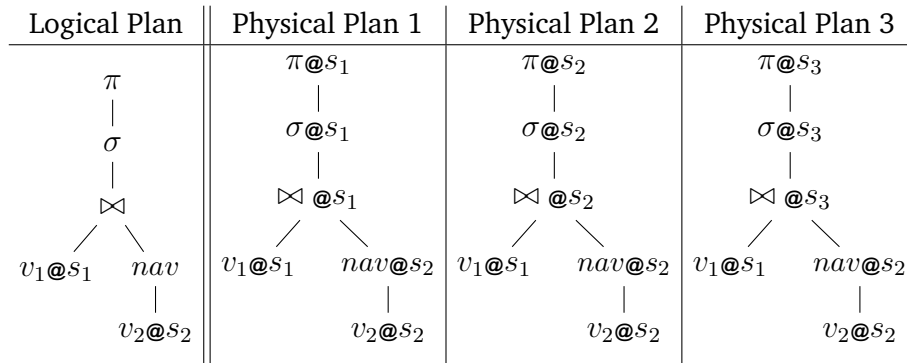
| Logical Plan | Physical Plan 1 | Physical Plan 2 | Physical Plan 3 |
|---|---|---|---|
| $\pi$ | $\pi$@$s_1$ | $\pi$@$s_2$ | $\pi$@$s_3$ |
| $\sigma$ | $\sigma$@$s_1$ | $\sigma$@$s_2$ | $\sigma$@$s_3$ |
| $\bowtie$ | $\bowtie$ @$s_1$ | $\bowtie$ @$s_2$ | $\bowtie$ @$s_3$ |
| $v_1$@$s_1$  $nav$ | $v_1$@$s_1$  $nav$@$s_2$ | $v_1$@$s_1$  $nav$@$s_2$ | $v_1$@$s_1$  $nav$@$s_2$ |
| $v_2$@$s_2$ | $v_2$@$s_2$ | $v_2$@$s_2$ | $v_2$@$s_2$ |